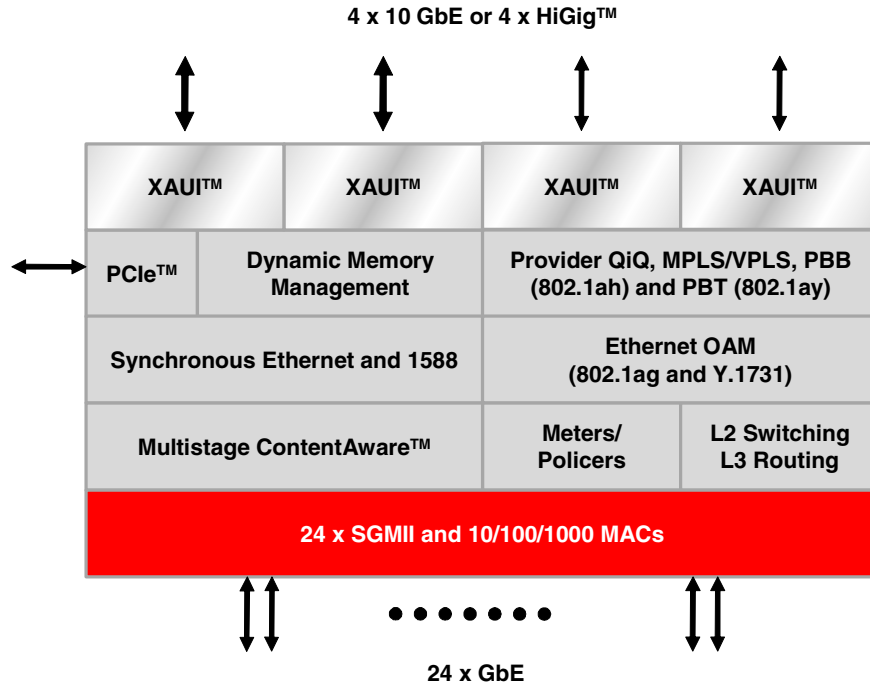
4 x 10 GbE or 4 x HiGig™

XAUI™

XAUI™

XAUI™

XAUI™

PCIe™

Dynamic Memory Management

Provider QiQ, MPLS/VPLS, PBB (802.1ah) and PBT (802.1ay)

Synchronous Ethernet and 1588

Ethernet OAM (802.1ag and Y.1731)

Multistage ContentAware™

Meters/ Policers

L2 Switching L3 Routing

24 x SGMII and 10/100/1000 MACs

24 x GbE